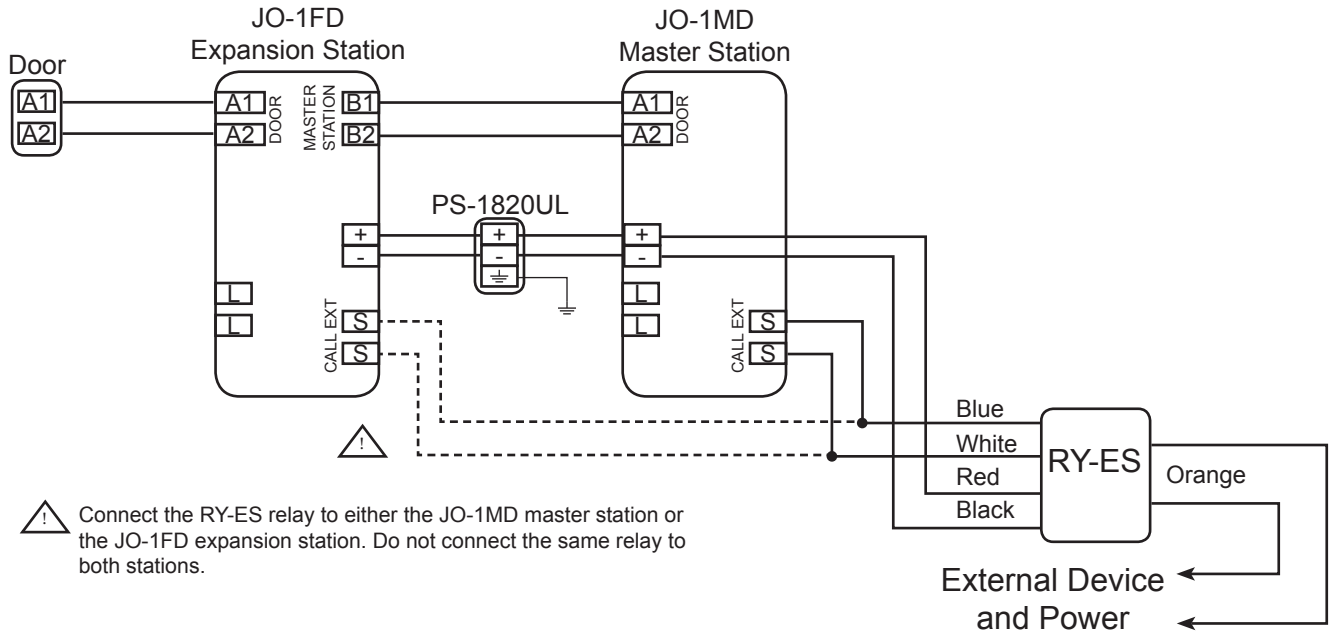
Door
A1
A2

JO-1FD
Expansion Station
A1
A2
DOOR
MASTER STATION
B1
B2
+
-
L
L
CALL EXT
S
S

PS-1820UL
+
-

JO-1MD
Master Station
A1
A2
DOOR
+
-
L
L
CALL EXT
S
S

!

Blue
White
Red
Black
RY-ES
Orange

External Device
and Power

! Connect the RY-ES relay to either the JO-1MD master station or the JO-1FD expansion station. Do not connect the same relay to both stations.